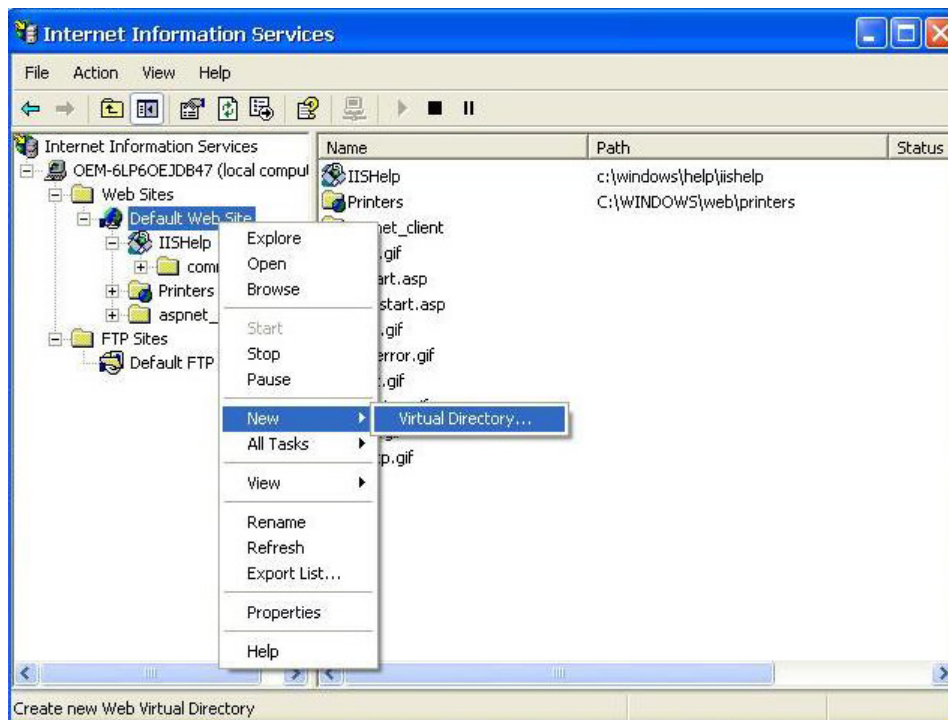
Internet Information Services

File Action View Help

Internet Information Services
OEM-6LP6OEJDB47 (local comput
Web Sites
Default Web Site
IISHelp
comr
Printers
aspnet_
FTP Sites
Default FTP

| Name | Path | Status |
|---|---|---|
| IISHelp | c:\windows\help\iishelp | |
| Printers | C:\WINDOWS\web\printers | |
| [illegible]net_client | | |
| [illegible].gif | | |
| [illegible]art.asp | | |
| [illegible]start.asp | | |
| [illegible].gif | | |
| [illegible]error.gif | | |
| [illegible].gif | | |
| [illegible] | | |
| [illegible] | | |
| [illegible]p.gif | | |

Explore
Open
Browse
Start
Stop
Pause
New
All Tasks
View
Rename
Refresh
Export List...
Properties
Help

Virtual Directory...

Create new Web Virtual Directory